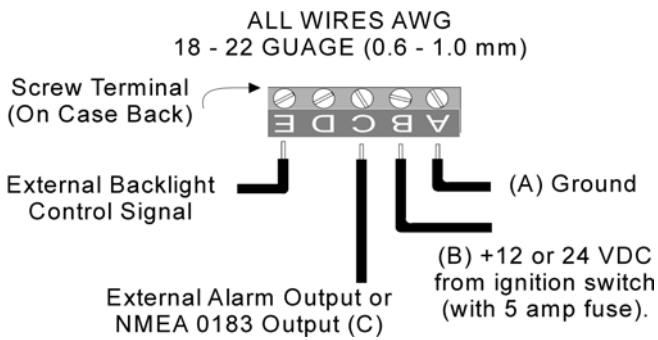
ALL WIRES AWG
18 - 22 GUAGE (0.6 - 1.0 mm)

Screw Terminal
(On Case Back)

E D C B A

External Backlight
Control Signal

(A) Ground

(B) +12 or 24 VDC
from ignition switch
(with 5 amp fuse).

External Alarm Output or
NMEA 0183 Output (C)